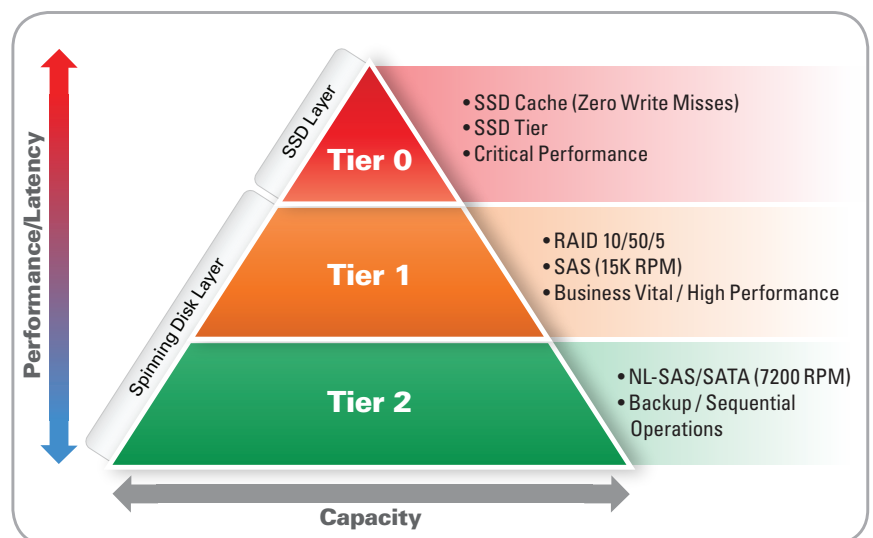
Performance/Latency

SSD Layer

Spinning Disk Layer

Tier 0

• SSD Cache (Zero Write Misses)
• SSD Tier
• Critical Performance

Tier 1

• RAID 10/50/5
• SAS (15K RPM)
• Business Vital / High Performance

Tier 2

• NL-SAS/SATA (7200 RPM)
• Backup / Sequential Operations

Capacity